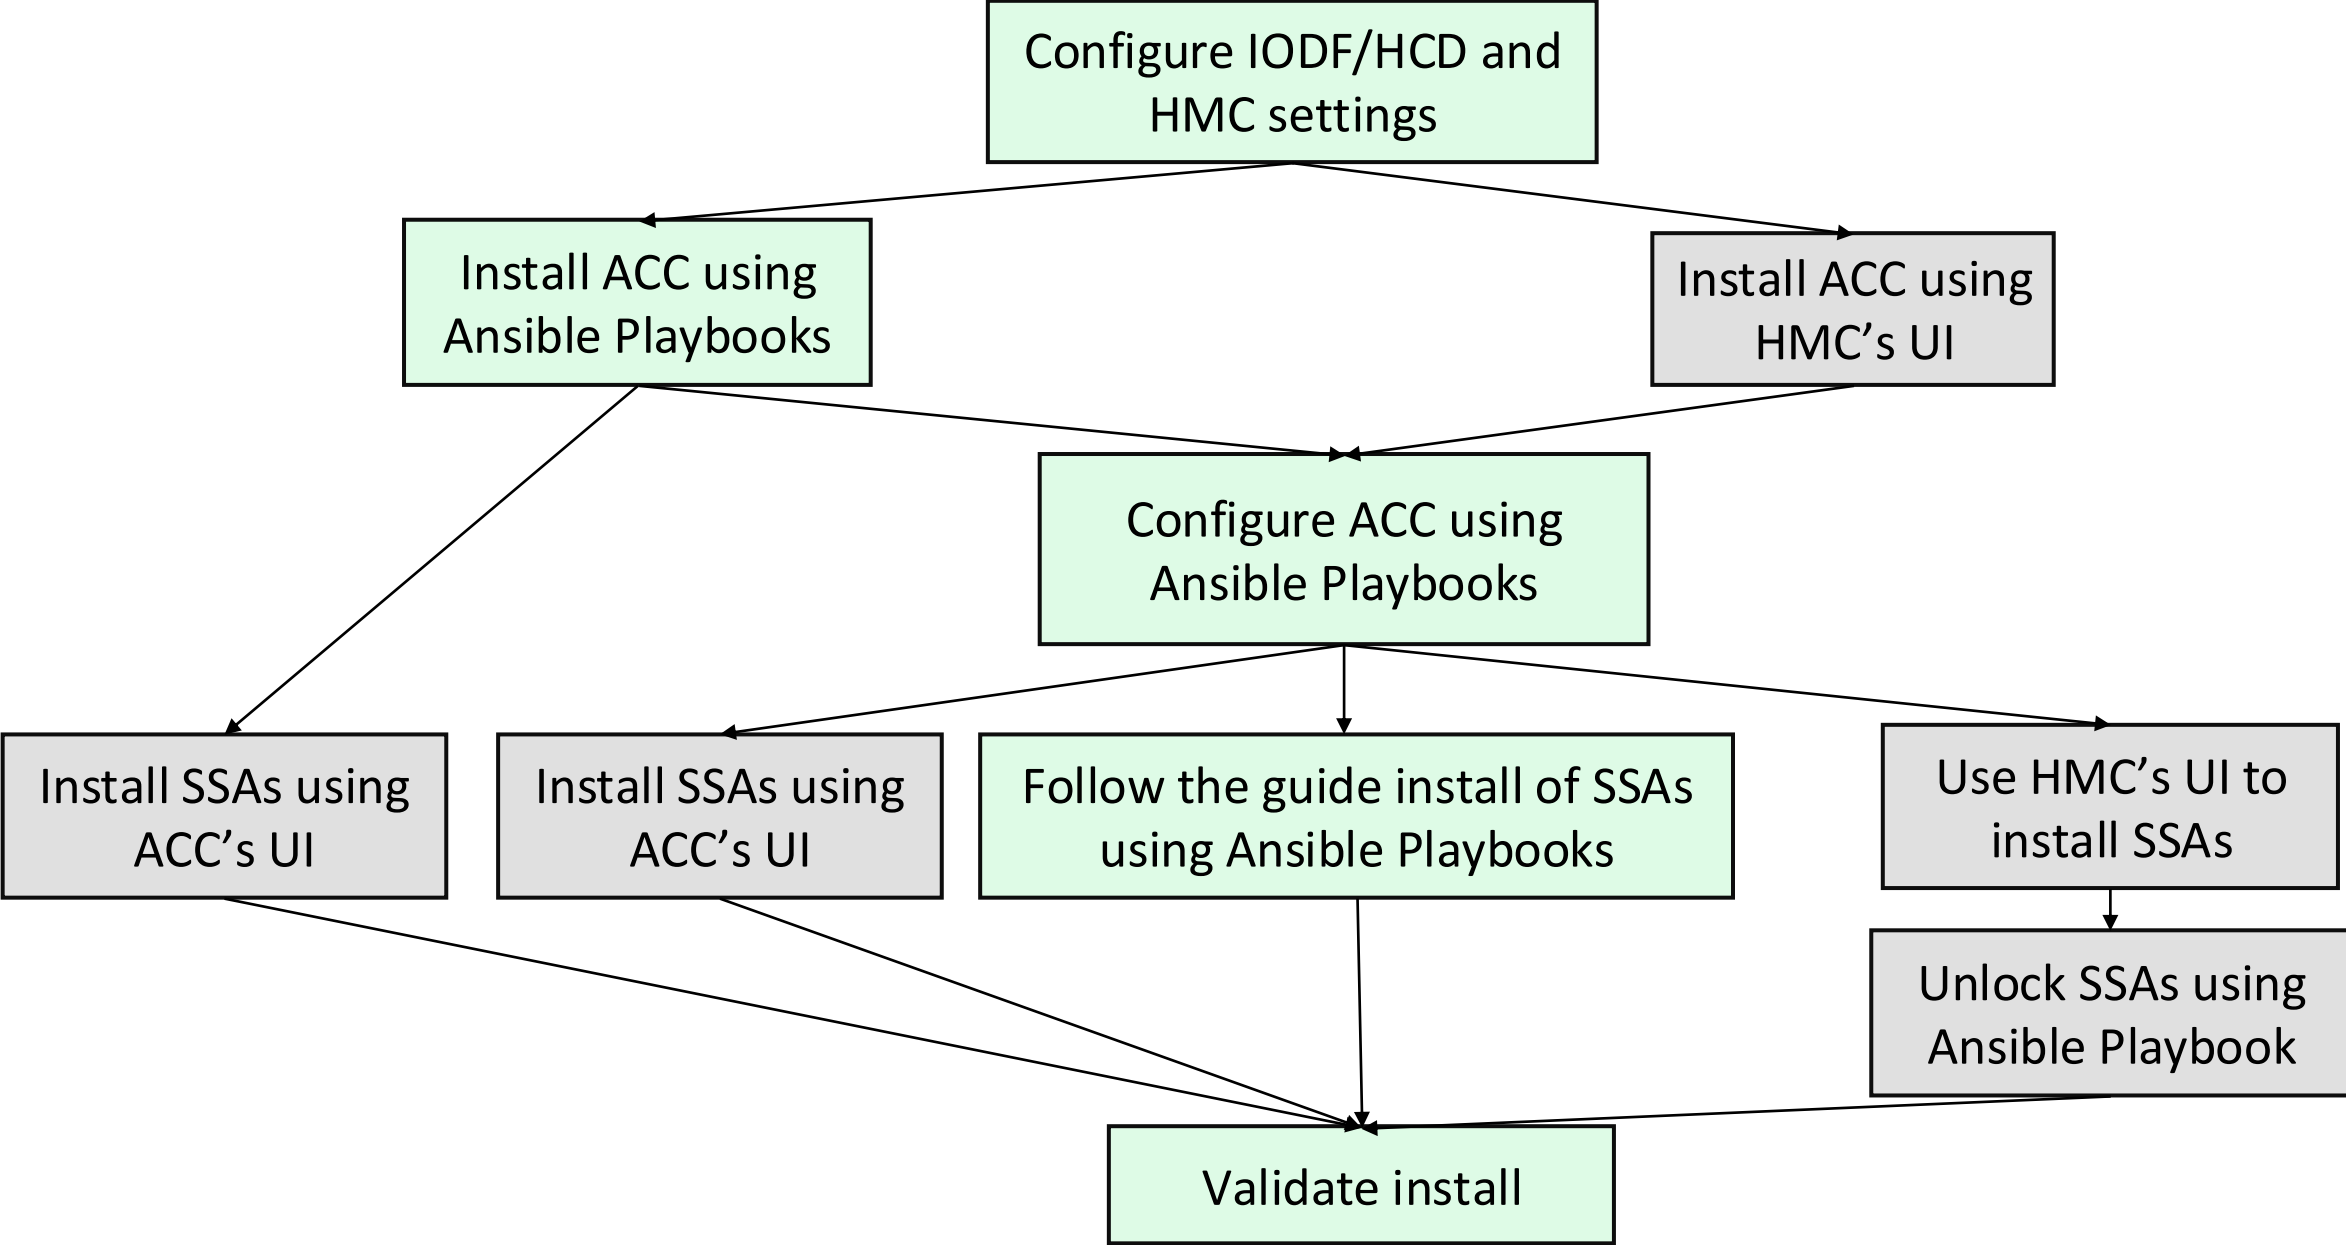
Configure IODF/HCD and HMC settings

Install ACC using Ansible Playbooks

Install ACC using HMC’s UI

Configure ACC using Ansible Playbooks

Install SSAs using ACC’s UI

Install SSAs using ACC’s UI

Follow the guide install of SSAs using Ansible Playbooks

Use HMC’s UI to install SSAs

Unlock SSAs using Ansible Playbook

Validate install